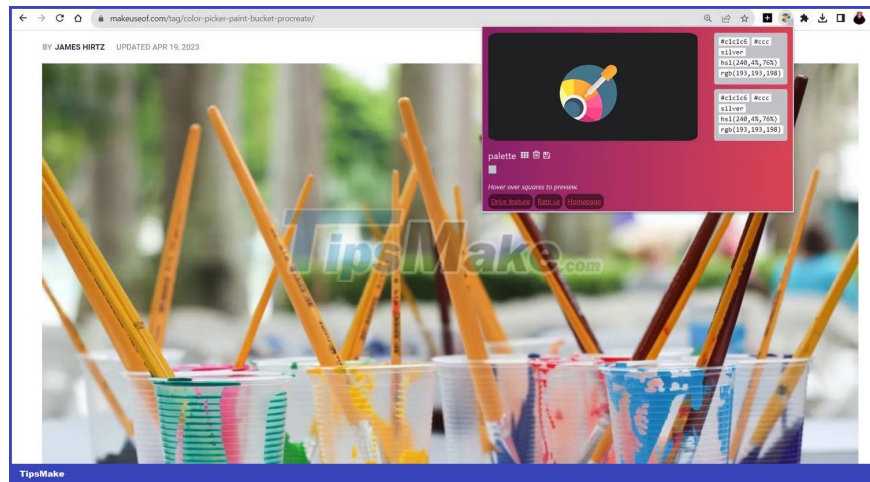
makeuseof.com/tag/color-picker-paint-bucket-procreate/

BY JAMES HIRTZ UPDATED APR 19, 2023

#c1c1c6 #ccc
silver
hsl(240,4%,76%)
rgb(193,193,198)

#c1c1c6 #ccc
silver
hsl(240,4%,76%)
rgb(193,193,198)

palette

Hover over squares to preview.

Drive feature Rate us Homepage

TipsMake.com

TipsMake